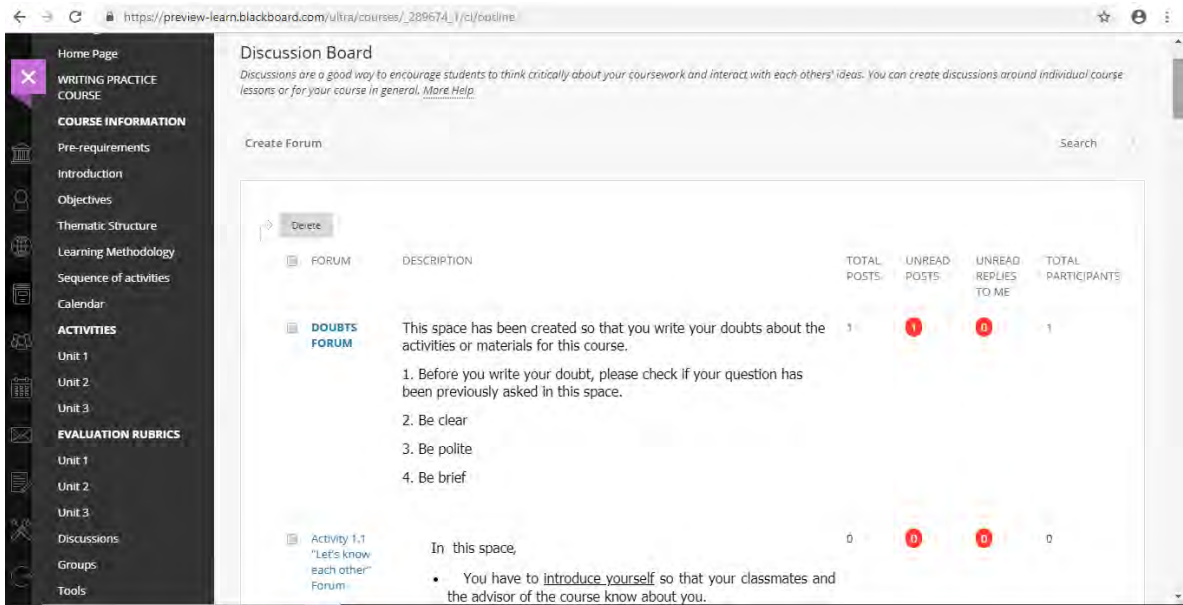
https://preview-learn.blackboard.com/ultra/courses/_289674_1/cl/outline

Home Page
WRITING PRACTICE COURSE
COURSE INFORMATION
Pre-requirements
Introduction
Objectives
Thematic Structure
Learning Methodology
Sequence of activities
Calendar
ACTIVITIES
Unit 1
Unit 2
Unit 3
EVALUATION RUBRICS
Unit 1
Unit 2
Unit 3
Discussions
Groups
Tools

Discussion Board

Discussions are a good way to encourage students to think critically about your coursework and interact with each others' ideas. You can create discussions around individual course lessons or for your course in general. More Help

Create Forum

Search

Delete

| FORUM | DESCRIPTION | TOTAL POSTS | UNREAD POSTS | UNREAD REPLIES TO ME | TOTAL PARTICIPANTS |
|---|---|---|---|---|---|
| DOUBTS FORUM | This space has been created so that you write your doubts about the activities or materials for this course. 1. Before you write your doubt, please check if your question has been previously asked in this space. 2. Be clear 3. Be polite 4. Be brief | 1 | 1 | 0 | 1 |
| Activity 1.1 "Let's know each other" Forum | In this space, • You have to introduce yourself so that your classmates and the advisor of the course know about you. | 0 | 0 | 0 | 0 |